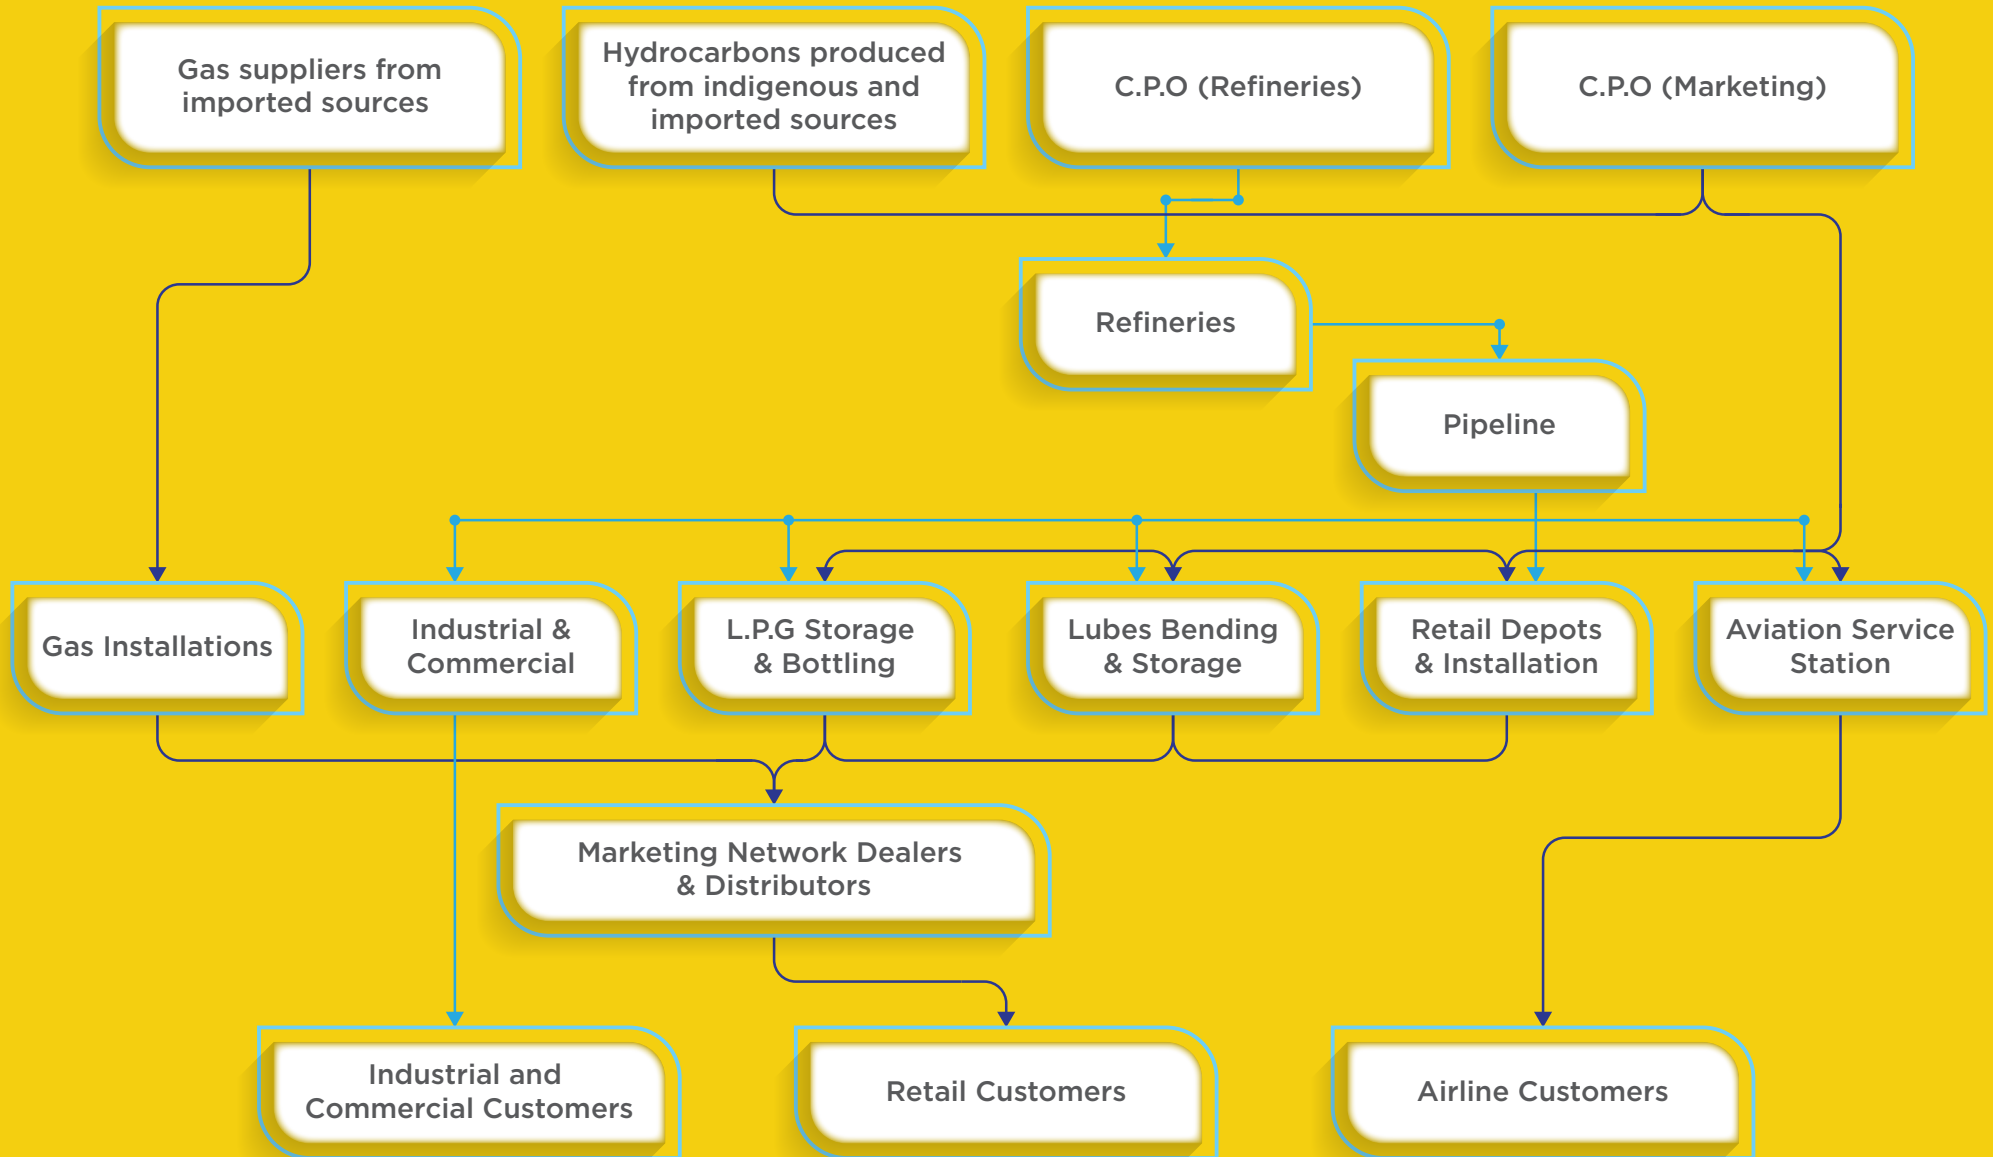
Gas suppliers from imported sources

Hydrocarbons produced from indigenous and imported sources

C.P.O (Refineries)

C.P.O (Marketing)

Refineries

Pipeline

Gas Installations

Industrial & Commercial

L.P.G Storage & Bottling

Lubes Bending & Storage

Retail Depots & Installation

Aviation Service Station

Marketing Network Dealers & Distributors

Industrial and Commercial Customers

Retail Customers

Airline Customers